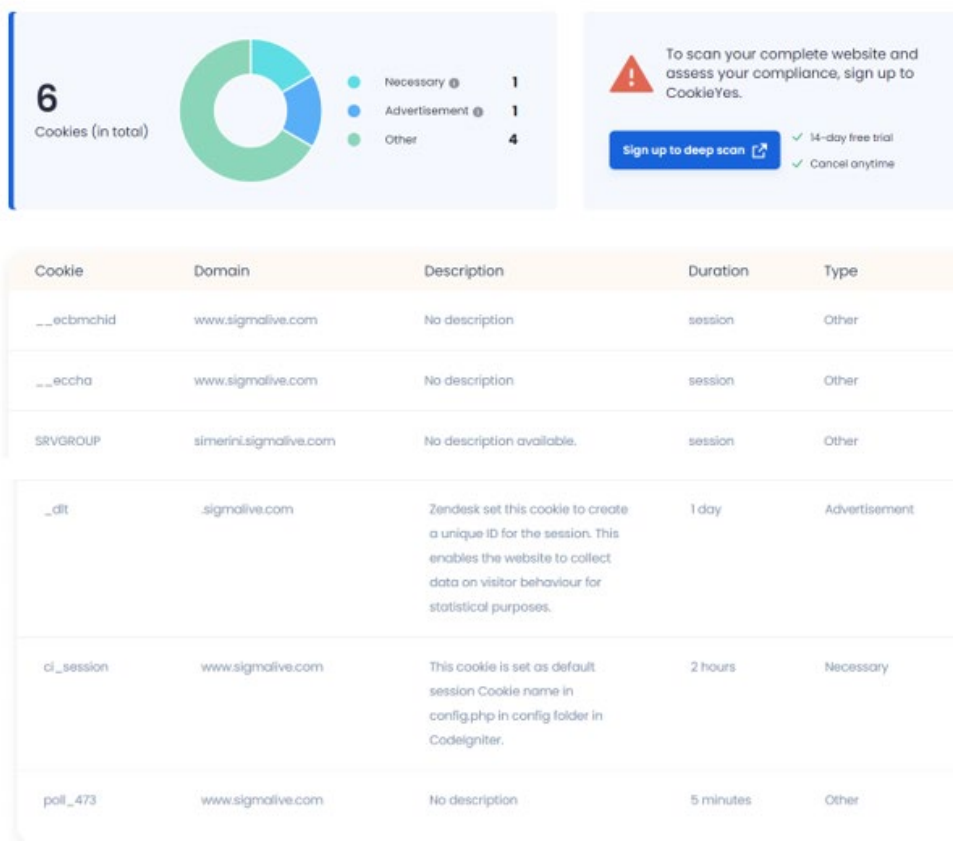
6
Cookies (in total)

Necessary 1
Advertisement 1
Other 4

To scan your complete website and assess your compliance, sign up to CookieYes.

Sign up to deep scan

14-day free trial
Cancel anytime

| Cookie | Domain | Description | Duration | Type |
|---|---|---|---|---|
| __ecbmchid | www.sigmalive.com | No description | session | Other |
| __eccha | www.sigmalive.com | No description | session | Other |
| SRVGROUP | simerini.sigmalive.com | No description available. | session | Other |
| _dlt | .sigmalive.com | Zendesk set this cookie to create a unique ID for the session. This enables the website to collect data on visitor behaviour for statistical purposes. | 1 day | Advertisement |
| ci_session | www.sigmalive.com | This cookie is set as default session Cookie name in config.php in config folder in Codeigniter. | 2 hours | Necessary |
| poll_473 | www.sigmalive.com | No description | 5 minutes | Other |